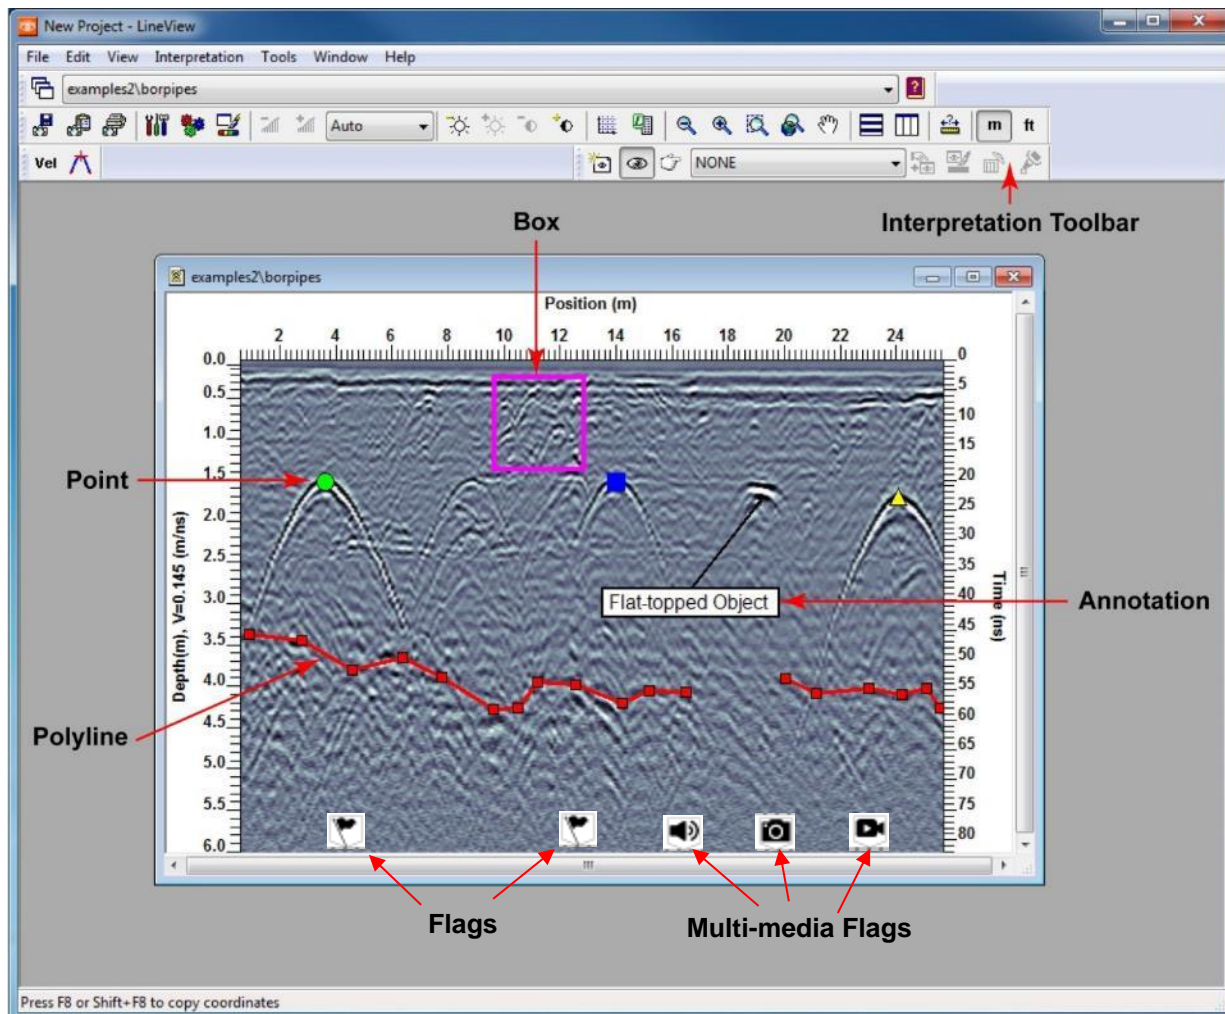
New Project - LineView

File Edit View Interpretation Tools Window Help

examples2\borpipes

Auto

m ft

Vel

NONE

Box

Interpretation Toolbar

examples2\borpipes

Position (m)

2 4 6 8 10 12 14 16 18 20 22 24

0.0 0.5 1.0 1.5 2.0 2.5 3.0 3.5 4.0 4.5 5.0 5.5 6.0

Depth(m), V=0.145 (m/ns)

0 5 10 15 20 25 30 35 40 45 50 55 60 65 70 75 80

Time (ns)

Point

Flat-topped Object

Annotation

Polyline

Flags

Multi-media Flags

Press F8 or Shift+F8 to copy coordinates